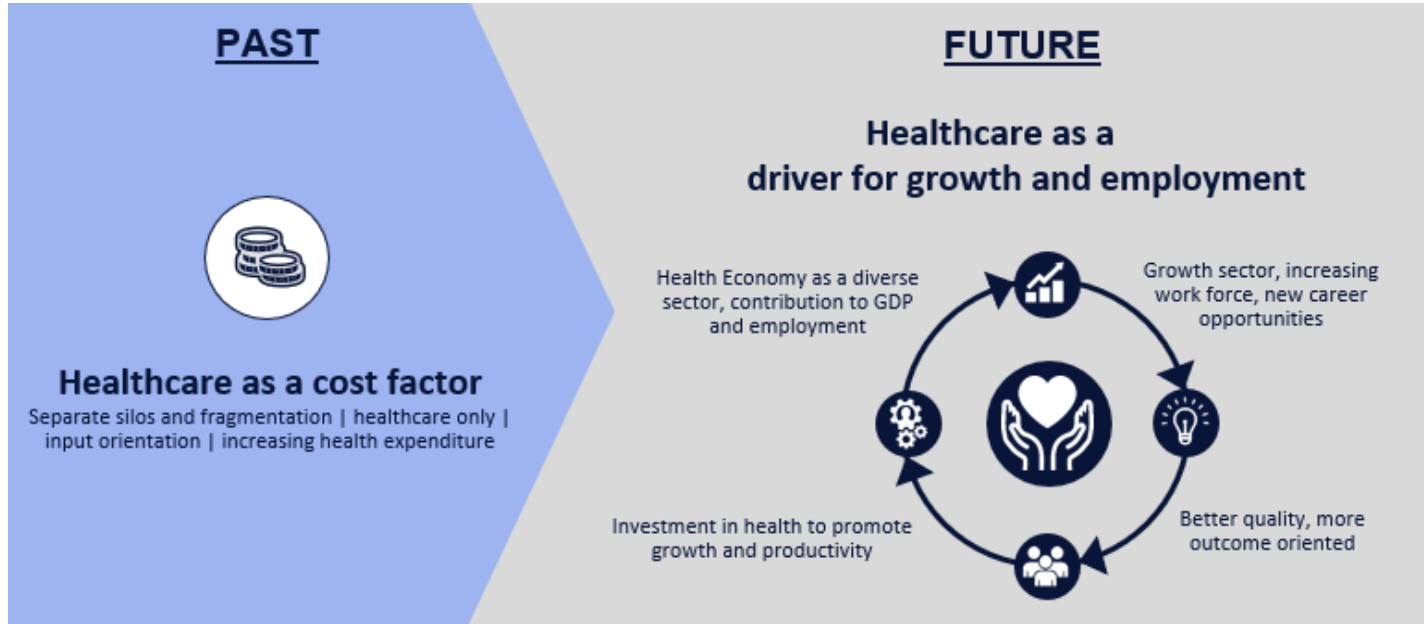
PAST

Healthcare as a cost factor

Separate silos and fragmentation | healthcare only | input orientation | increasing health expenditure

FUTURE

Healthcare as a driver for growth and employment

Health Economy as a diverse sector, contribution to GDP and employment

Growth sector, increasing work force, new career opportunities

Better quality, more outcome oriented

Investment in health to promote growth and productivity